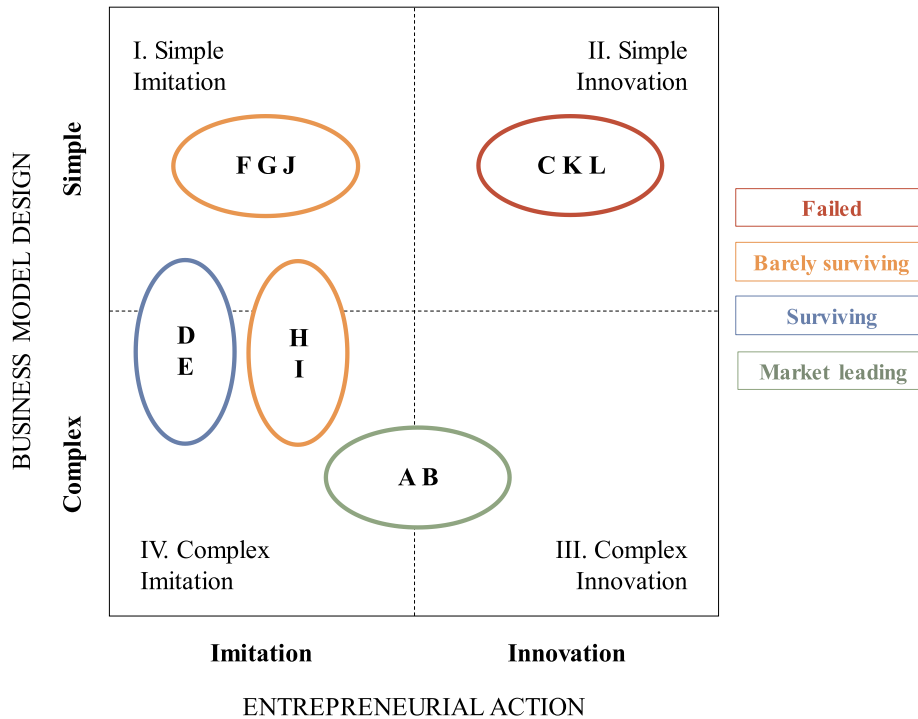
BUSINESS MODEL DESIGN

Simple

Complex

I. Simple Imitation

II. Simple Innovation

F G J

C K L

D E

H I

A B

IV. Complex Imitation

III. Complex Innovation

Imitation

Innovation

ENTREPRENEURIAL ACTION

Failed

Barely surviving

Surviving

Market leading